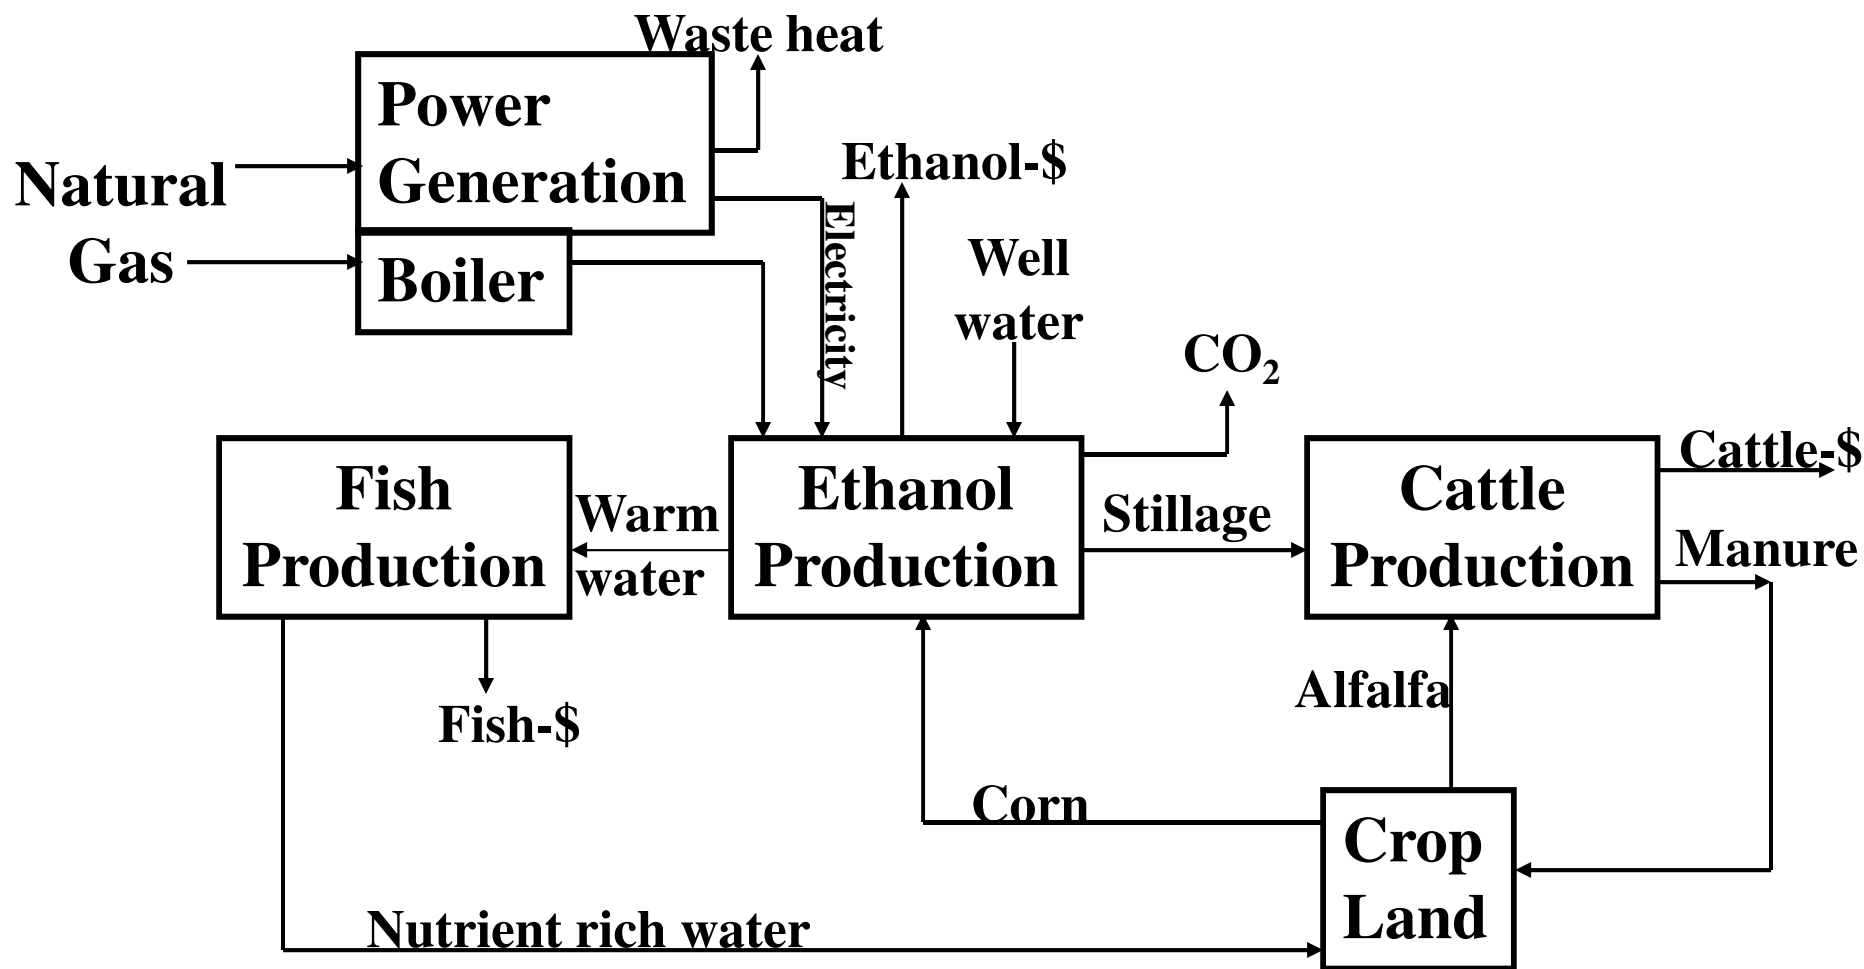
Waste heat

Power Generation

Natural Gas

Boiler

Ethanol-$

Electricity

Well water

$CO_2$

Fish Production

Warm water

Ethanol Production

Stillage

Cattle Production

Cattle-$

Manure

Fish-$

Alfalfa

Corn

Crop Land

Nutrient rich water